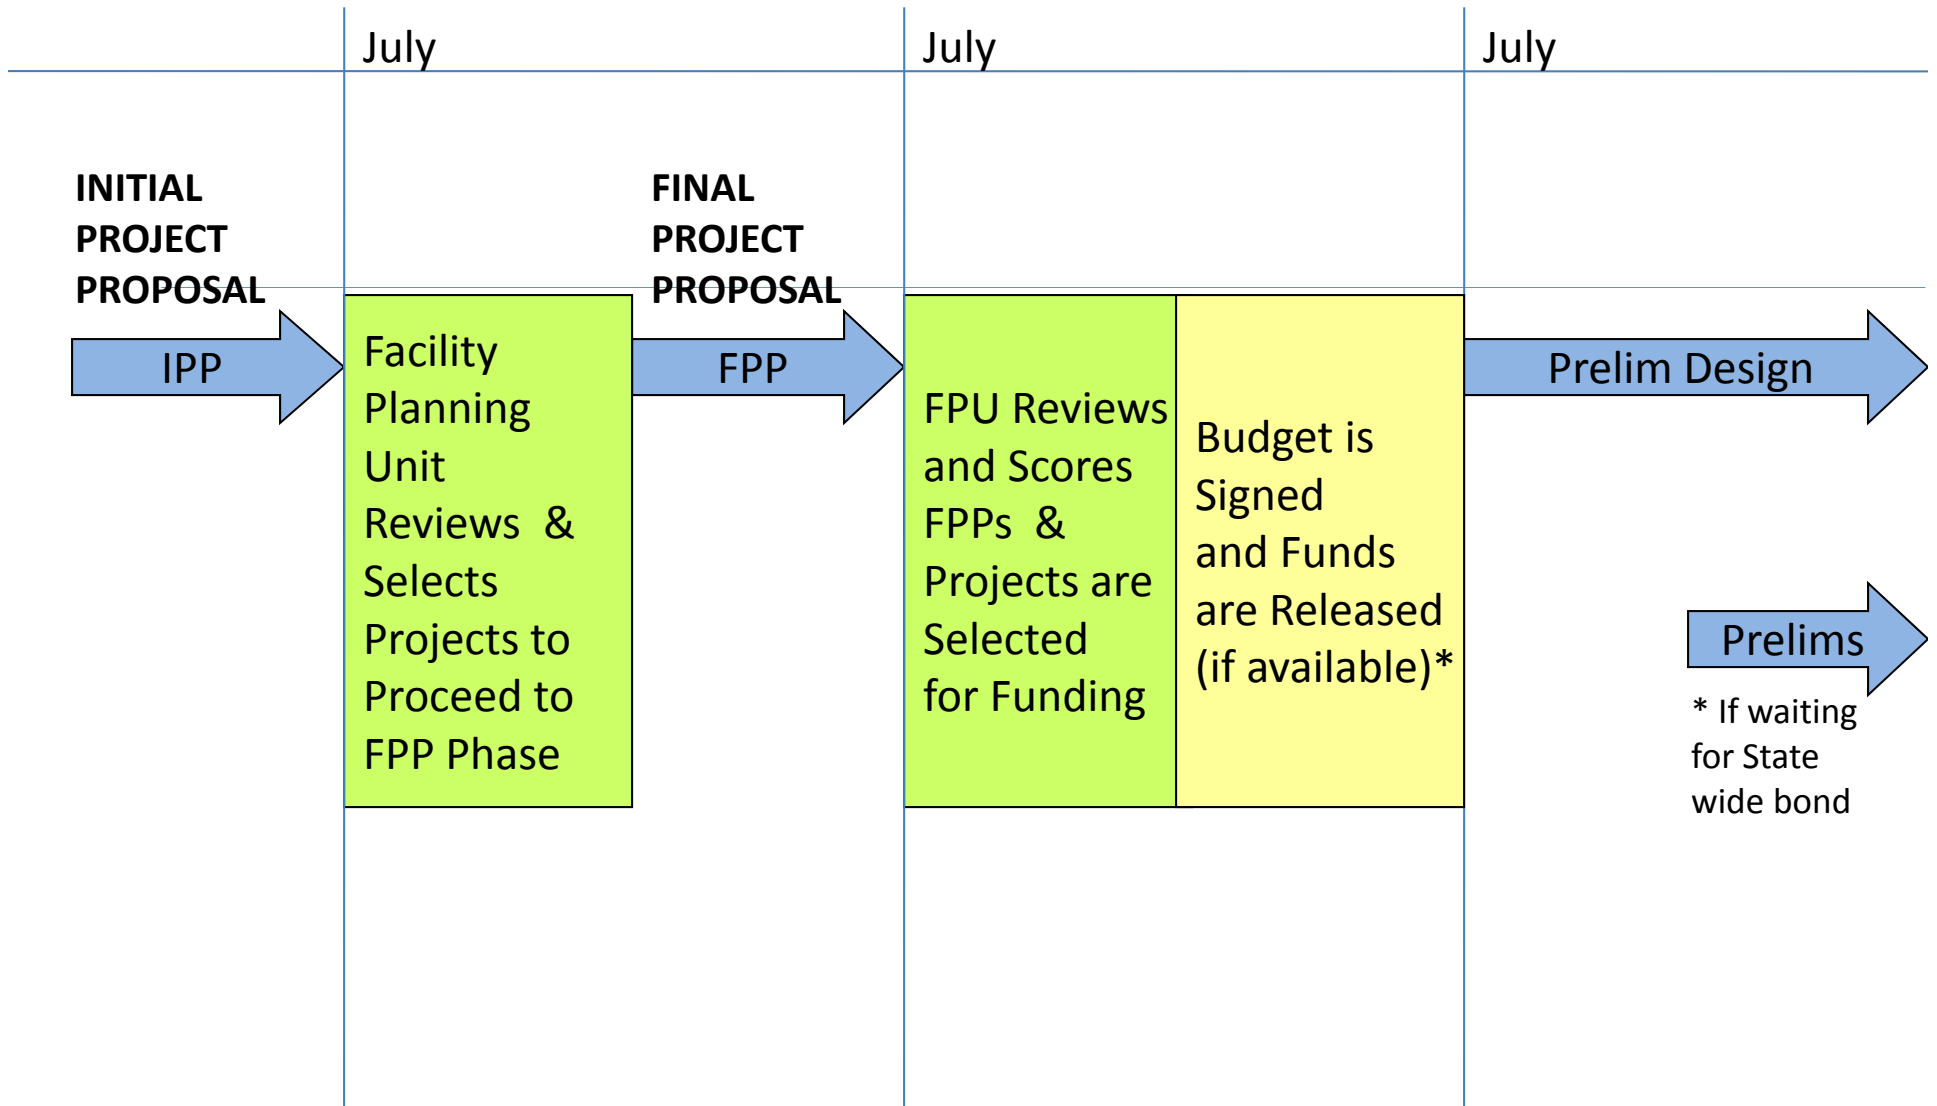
July

July

July

INITIAL PROJECT PROPOSAL

IPP

Facility Planning Unit Reviews & Selects Projects to Proceed to FPP Phase

FINAL PROJECT PROPOSAL

FPP

FPU Reviews and Scores FPPs & Projects are Selected for Funding

Budget is Signed and Funds are Released (if available)*

Prelim Design

Prelims

* If waiting for State wide bond